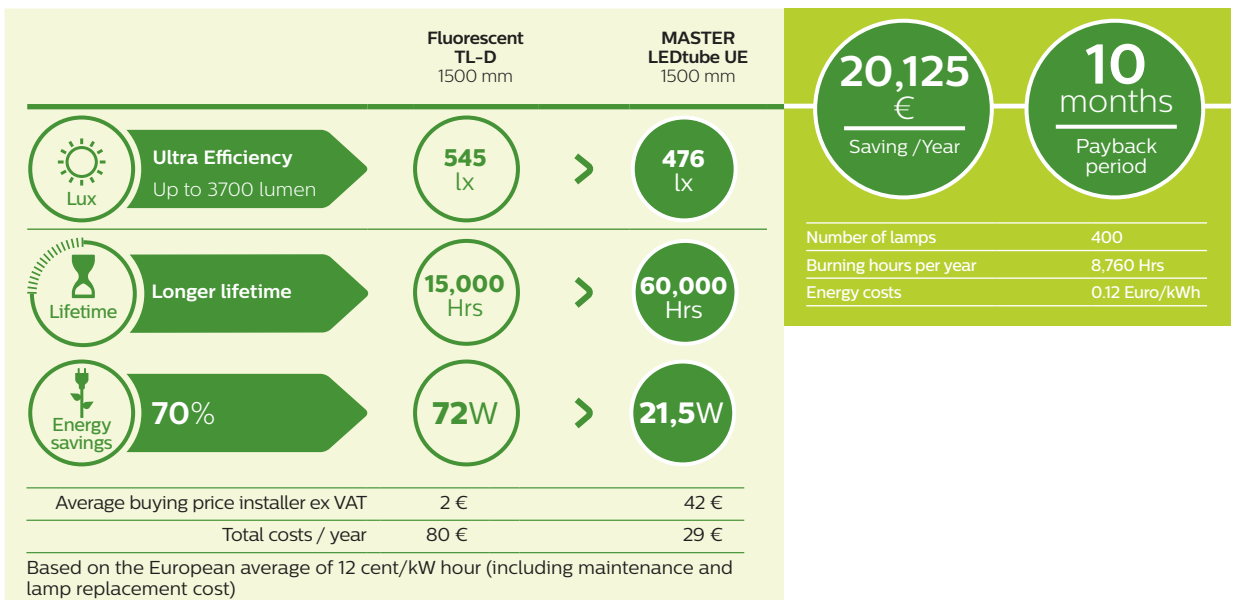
| | Fluorescent TL-D 1500 mm | | MASTER LEDtube UE 1500 mm |
|---|---|---|---|
| Lux — Ultra Efficiency Up to 3700 lumen | 545 lx | > | 476 lx |
| Lifetime — Longer lifetime | 15,000 Hrs | > | 60,000 Hrs |
| Energy savings — 70% | 72W | > | 21,5W |
| Average buying price installer ex VAT | 2 € | | 42 € |
| Total costs / year | 80 € | | 29 € |

Based on the European average of 12 cent/kW hour (including maintenance and lamp replacement cost)

20,125 € Saving /Year

10 months Payback period

| | |
|---|---|
| Number of lamps | 400 |
| Burning hours per year | 8,760 Hrs |
| Energy costs | 0.12 Euro/kWh |